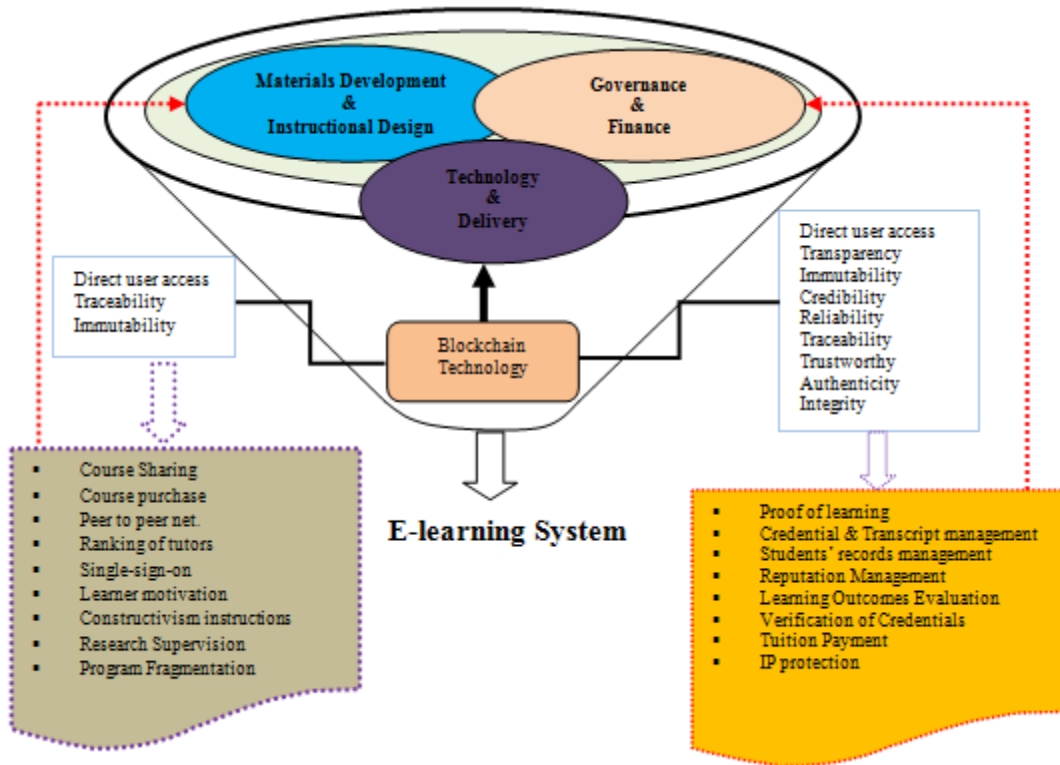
Materials Development
&
Instructional Design

Governance
&
Finance

Technology
&
Delivery

Direct user access
Traceability
Immutability

Blockchain Technology

Direct user access
Transparency
Immutability
Credibility
Reliability
Traceability
Trustworthy
Authenticity
Integrity

- Course Sharing
- Course purchase
- Peer to peer net.
- Ranking of tutors
- Single-sign-on
- Learner motivation
- Constructivism instructions
- Research Supervision
- Program Fragmentation

E-learning System

- Proof of learning
- Credential & Transcript management
- Students' records management
- Reputation Management
- Learning Outcomes Evaluation
- Verification of Credentials
- Tuition Payment
- IP protection